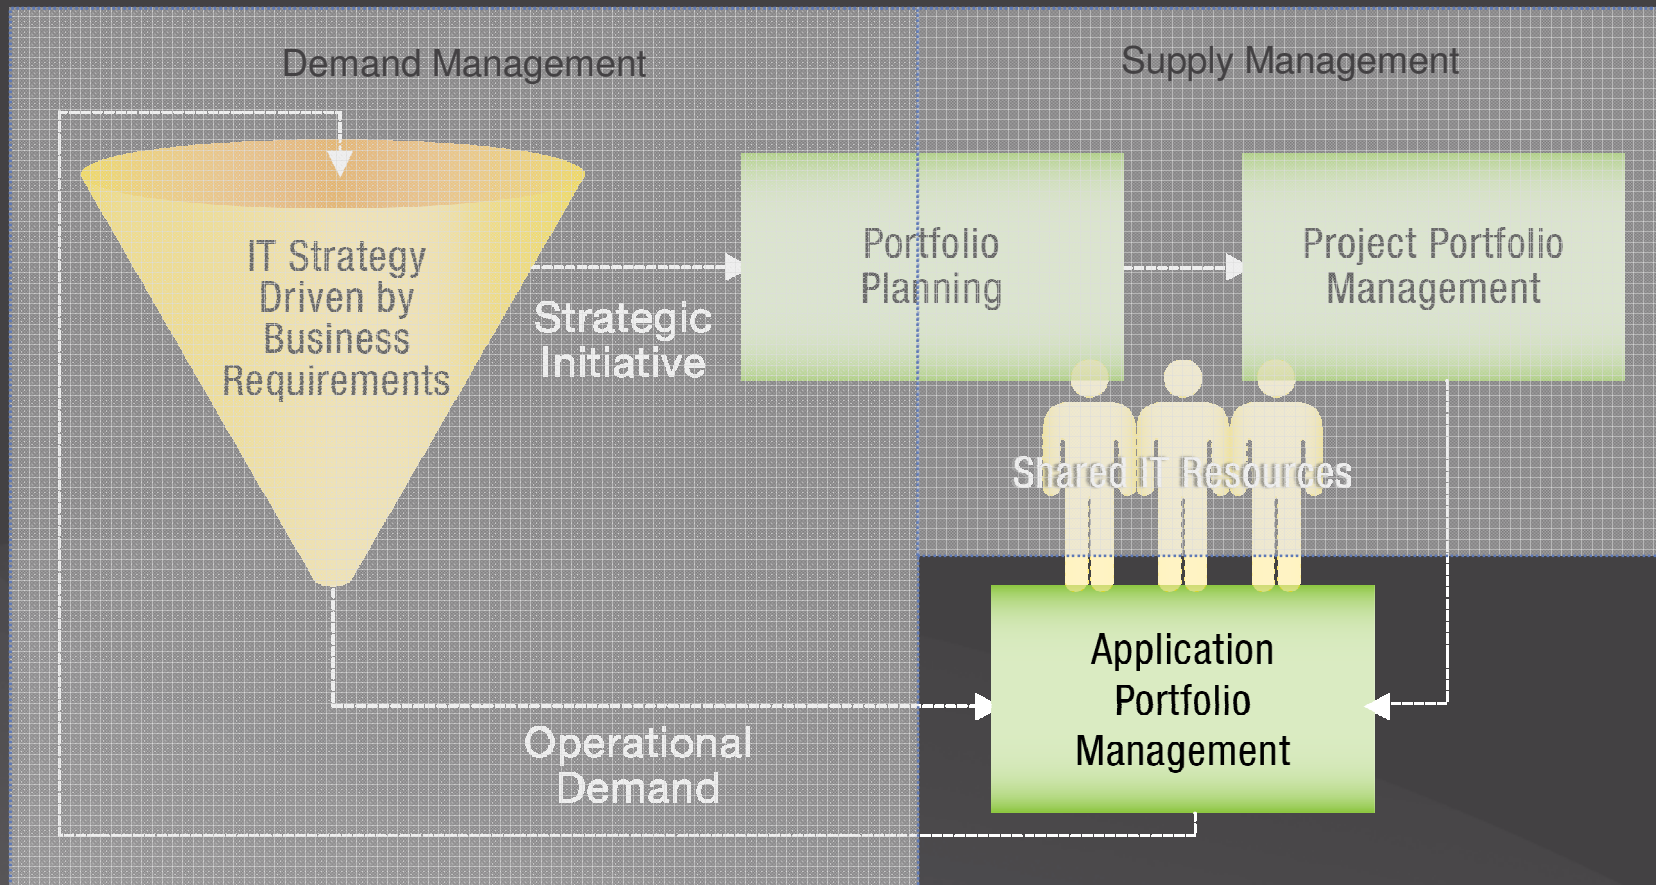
Demand Management

Supply Management

IT Strategy Driven by Business Requirements

Strategic Initiative

Portfolio Planning

Project Portfolio Management

Shared IT Resources

Application Portfolio Management

Operational Demand